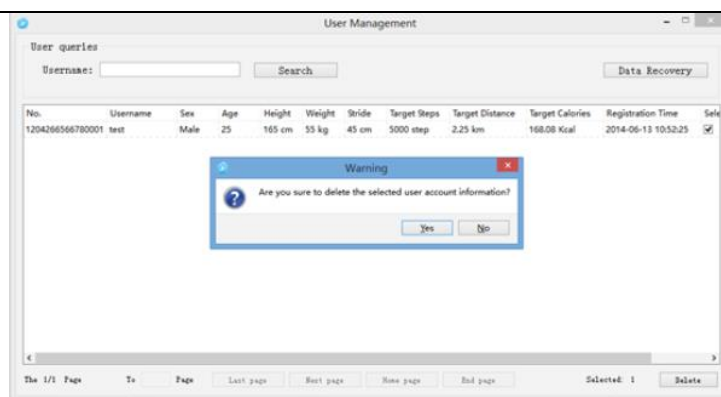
User Management

User queries

Username:

Search

Data Recovery

| No. | Username | Sex | Age | Height | Weight | Stride | Target Steps | Target Distance | Target Calories | Registration Time | Sele |
|---|---|---|---|---|---|---|---|---|---|---|---|
| 1204266566780001 | test | Male | 25 | 165 cm | 55 kg | 45 cm | 5000 step | 2.25 km | 168.08 Kcal | 2014-06-13 10:52:25 | ☑ |

Warning

Are you sure to delete the selected user account information?

Yes

No

The 1/1 Page

To

Page

Last page

Next page

Home page

End page

Selected: 1

Delete